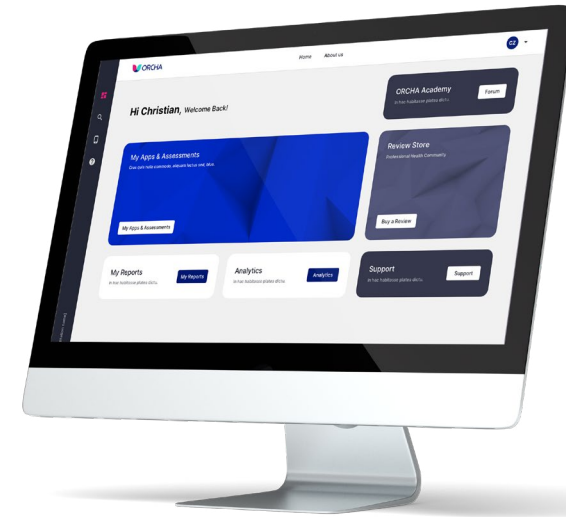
ORCHA

Home About us

CZ

Hi Christian, Welcome Back!

ORCHA Academy
In hac habitasse platea dictu.
Forum

My Apps & Assessments
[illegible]
My Apps & Assessments

Review Store
Professional Health Community
Buy a Review

My Reports
In hac habitasse platea dictu.
My Reports

Analytics
In hac habitasse platea dictu.
Analytics

Support
In hac habitasse platea dictu.
Support